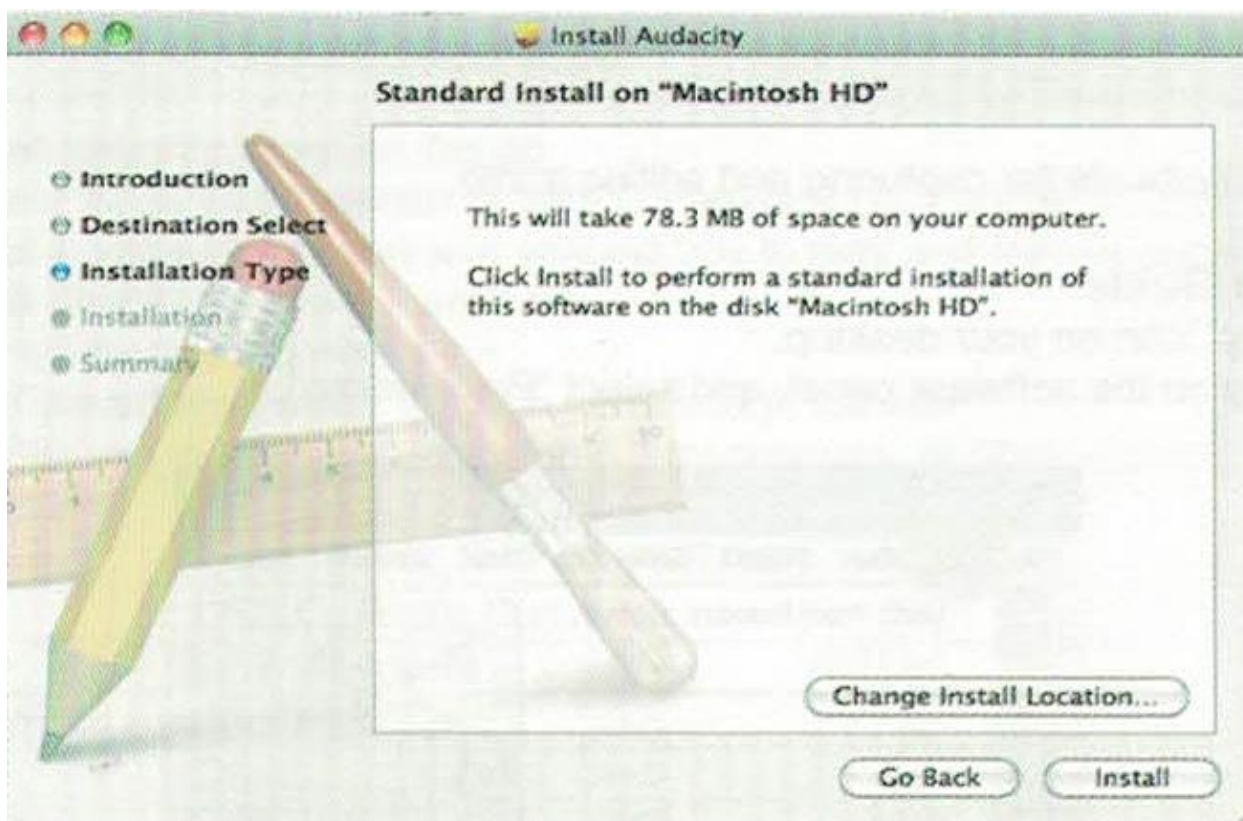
Install Audacity

Standard Install on "Macintosh HD"

Introduction
Destination Select
Installation Type
Installation
Summary

This will take 78.3 MB of space on your computer.

Click Install to perform a standard installation of this software on the disk "Macintosh HD".

Change Install Location...

Go Back

Install